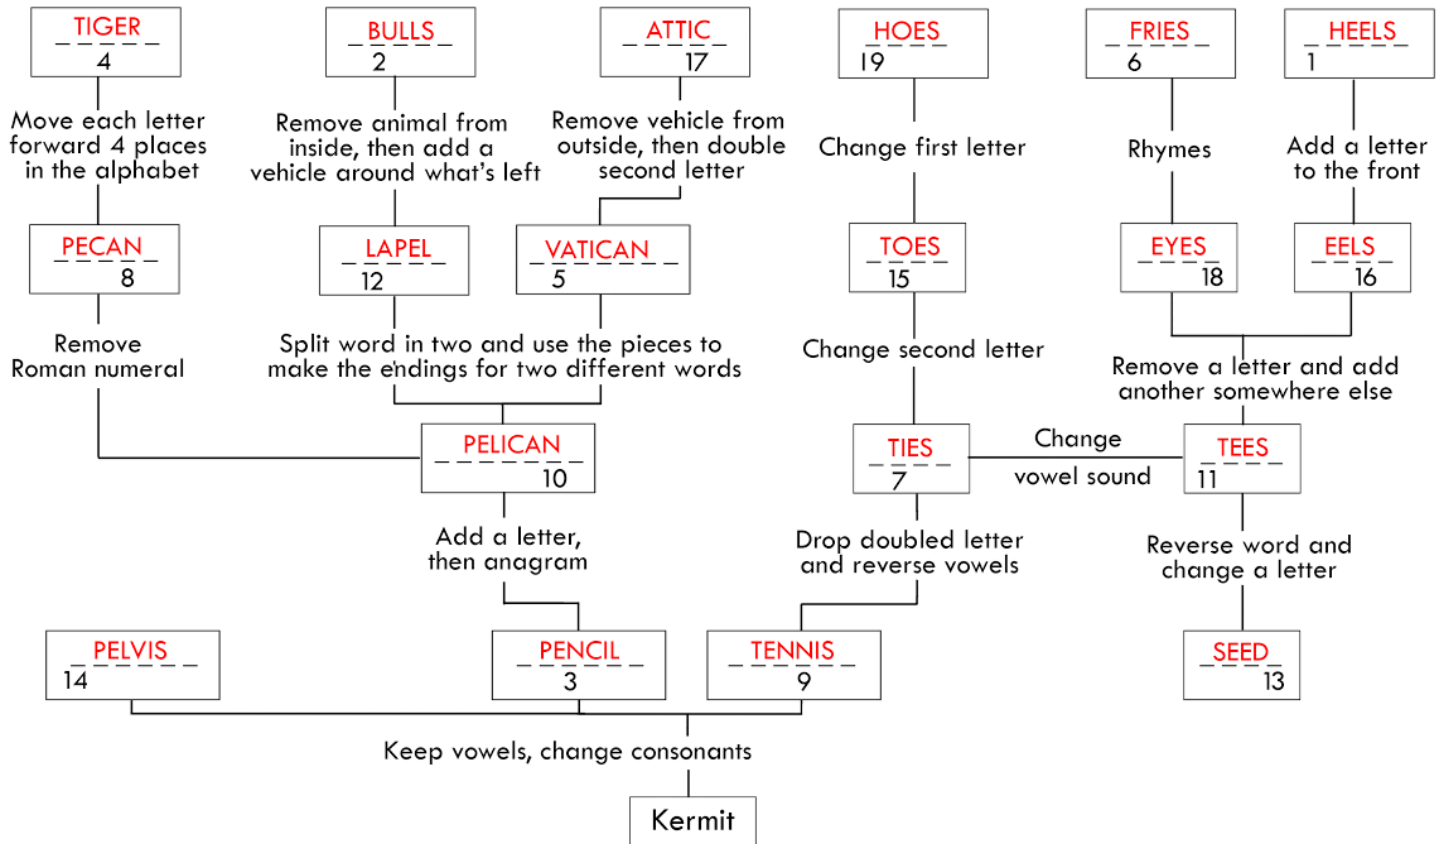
TIGER
4

BULLS
2

ATTIC
17

HOES
19

FRIES
6

HEELS
1

Move each letter forward 4 places in the alphabet

Remove animal from inside, then add a vehicle around what's left

Remove vehicle from outside, then double second letter

Change first letter

Rhymes

Add a letter to the front

PECAN
8

LAPEL
12

VATICAN
5

TOES
15

EYES
18

EELS
16

Remove Roman numeral

Split word in two and use the pieces to make the endings for two different words

Change second letter

Remove a letter and add another somewhere else

PELICAN
10

TIES
7

Change vowel sound

TEES
11

Add a letter, then anagram

Drop doubled letter and reverse vowels

Reverse word and change a letter

PELVIS
14

PENCIL
3

TENNIS
9

SEED
13

Keep vowels, change consonants

Kermit